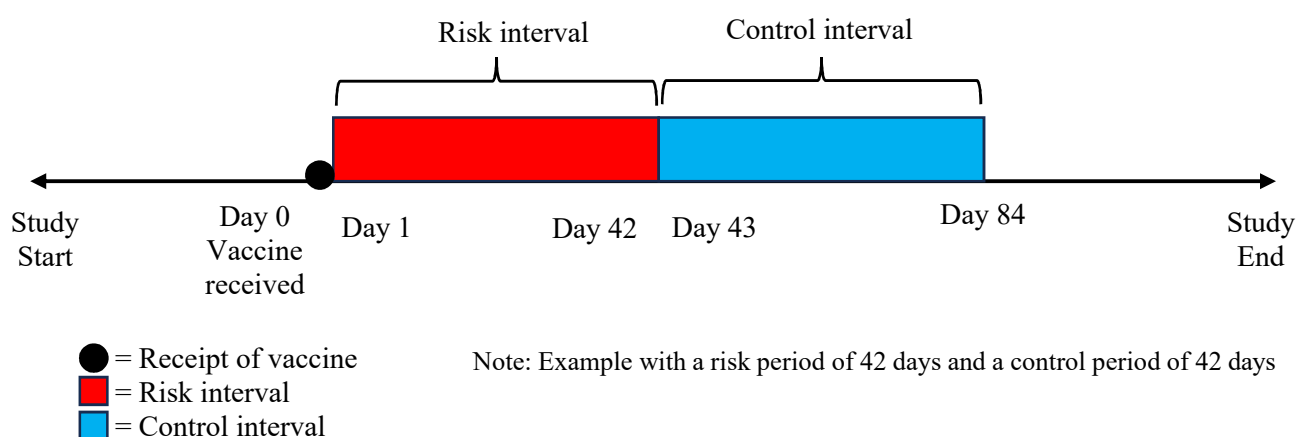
Risk interval

Control interval

Study Start

Day 0 Vaccine received

Day 1

Day 42

Day 43

Day 84

Study End

= Receipt of vaccine
= Risk interval
= Control interval

Note: Example with a risk period of 42 days and a control period of 42 days